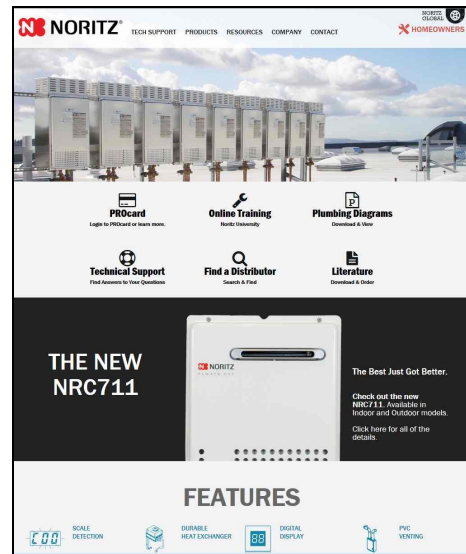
NORITZ®

TECH SUPPORT PRODUCTS RESOURCES COMPANY CONTACT

NORITZ GLOBAL

HOMEOWNERS

PROcard
Login to PROcard or learn more.

Online Training
Noritz University

Plumbing Diagrams
Download & View

Technical Support
Find Answers to Your Questions

Find a Distributor
Search & Find

Literature
Download & Order

THE NEW NRC711

NORITZ

The Best Just Got Better.

Check out the new NRC711. Available in Indoor and Outdoor models.

Click here for all of the details.

FEATURES

C00

SCALE DETECTION

DURABLE HEAT EXCHANGER

88

DIGITAL DISPLAY

PVC VENTING